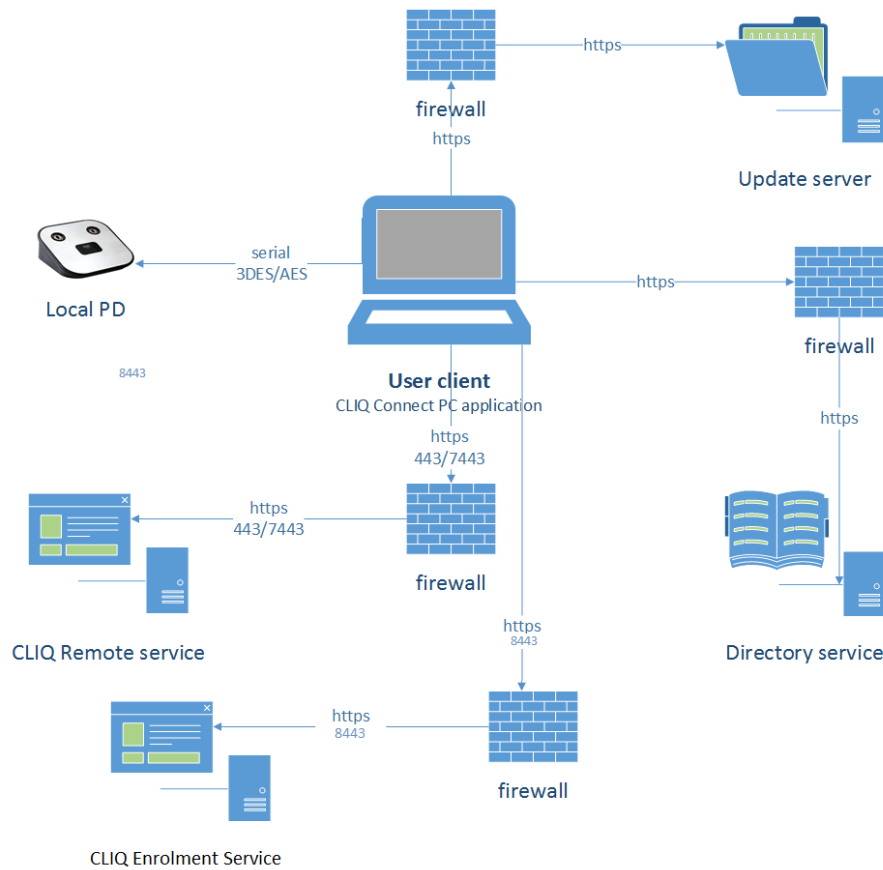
https

firewall

https

Update server

serial
3DES/AES

Local PD

https

firewall

8443

User client
CLIQ Connect PC application

https
443/7443

https

https
443/7443

firewall

https
8443

CLIQ Remote service

Directory service

https
8443

firewall

CLIQ Enrolment Service